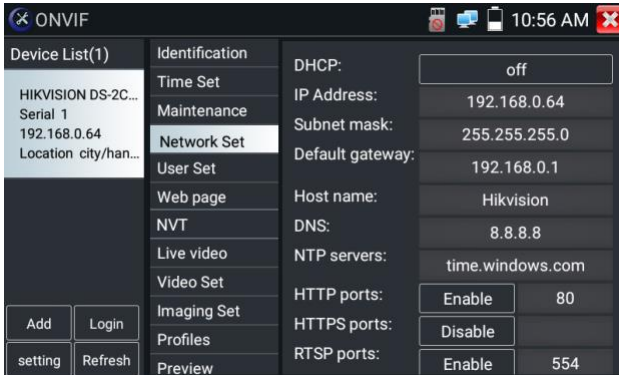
ONVIF

10:56 AM

Device List(1)

HIKVISION DS-2C...
Serial 1
192.168.0.64
Location city/han...

Add
Login
setting
Refresh

Identification
Time Set
Maintenance
Network Set
User Set
Web page
NVT
Live video
Video Set
Imaging Set
Profiles
Preview

| | | |
|---|---|---|
| DHCP: | off | |
| IP Address: | 192.168.0.64 | |
| Subnet mask: | 255.255.255.0 | |
| Default gateway: | 192.168.0.1 | |
| Host name: | Hikvision | |
| DNS: | 8.8.8.8 | |
| NTP servers: | time.windows.com | |
| HTTP ports: | Enable | 80 |
| HTTPS ports: | Disable | |
| RTSP ports: | Enable | 554 |